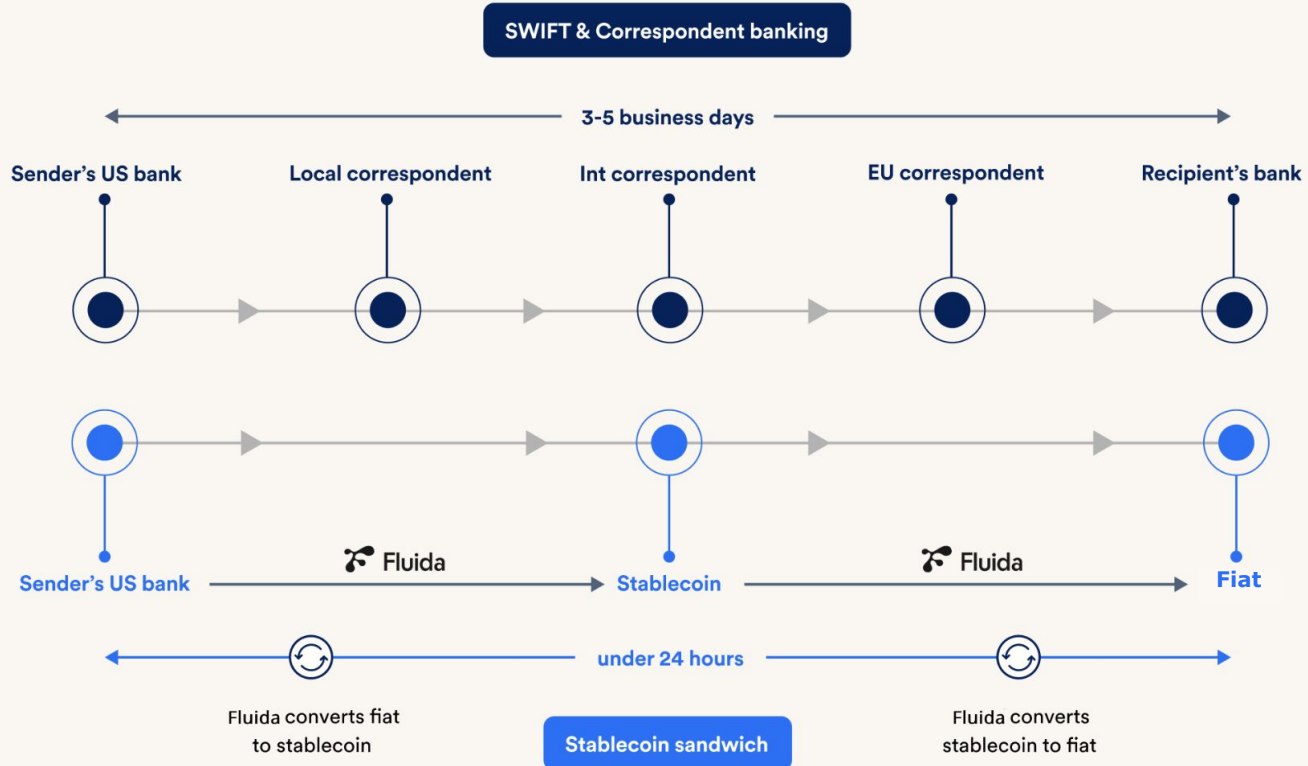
SWIFT & Correspondent banking

3-5 business days

Sender's US bank

Local correspondent

Int correspondent

EU correspondent

Recipient's bank

Sender's US bank

Fluida

Stablecoin

Fluida

Fiat

under 24 hours

Fluida converts fiat to stablecoin

Stablecoin sandwich

Fluida converts stablecoin to fiat